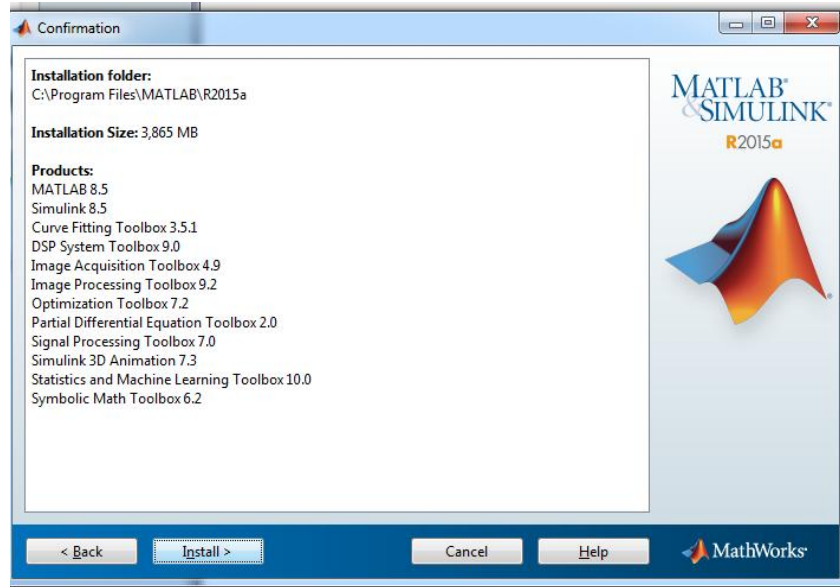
Confirmation

Installation folder:
C:\Program Files\MATLAB\R2015a

Installation Size: 3,865 MB

Products:
MATLAB 8.5
Simulink 8.5
Curve Fitting Toolbox 3.5.1
DSP System Toolbox 9.0
Image Acquisition Toolbox 4.9
Image Processing Toolbox 9.2
Optimization Toolbox 7.2
Partial Differential Equation Toolbox 2.0
Signal Processing Toolbox 7.0
Simulink 3D Animation 7.3
Statistics and Machine Learning Toolbox 10.0
Symbolic Math Toolbox 6.2

MATLAB® & SIMULINK®
R2015a

< Back
Install >
Cancel
Help
MathWorks®